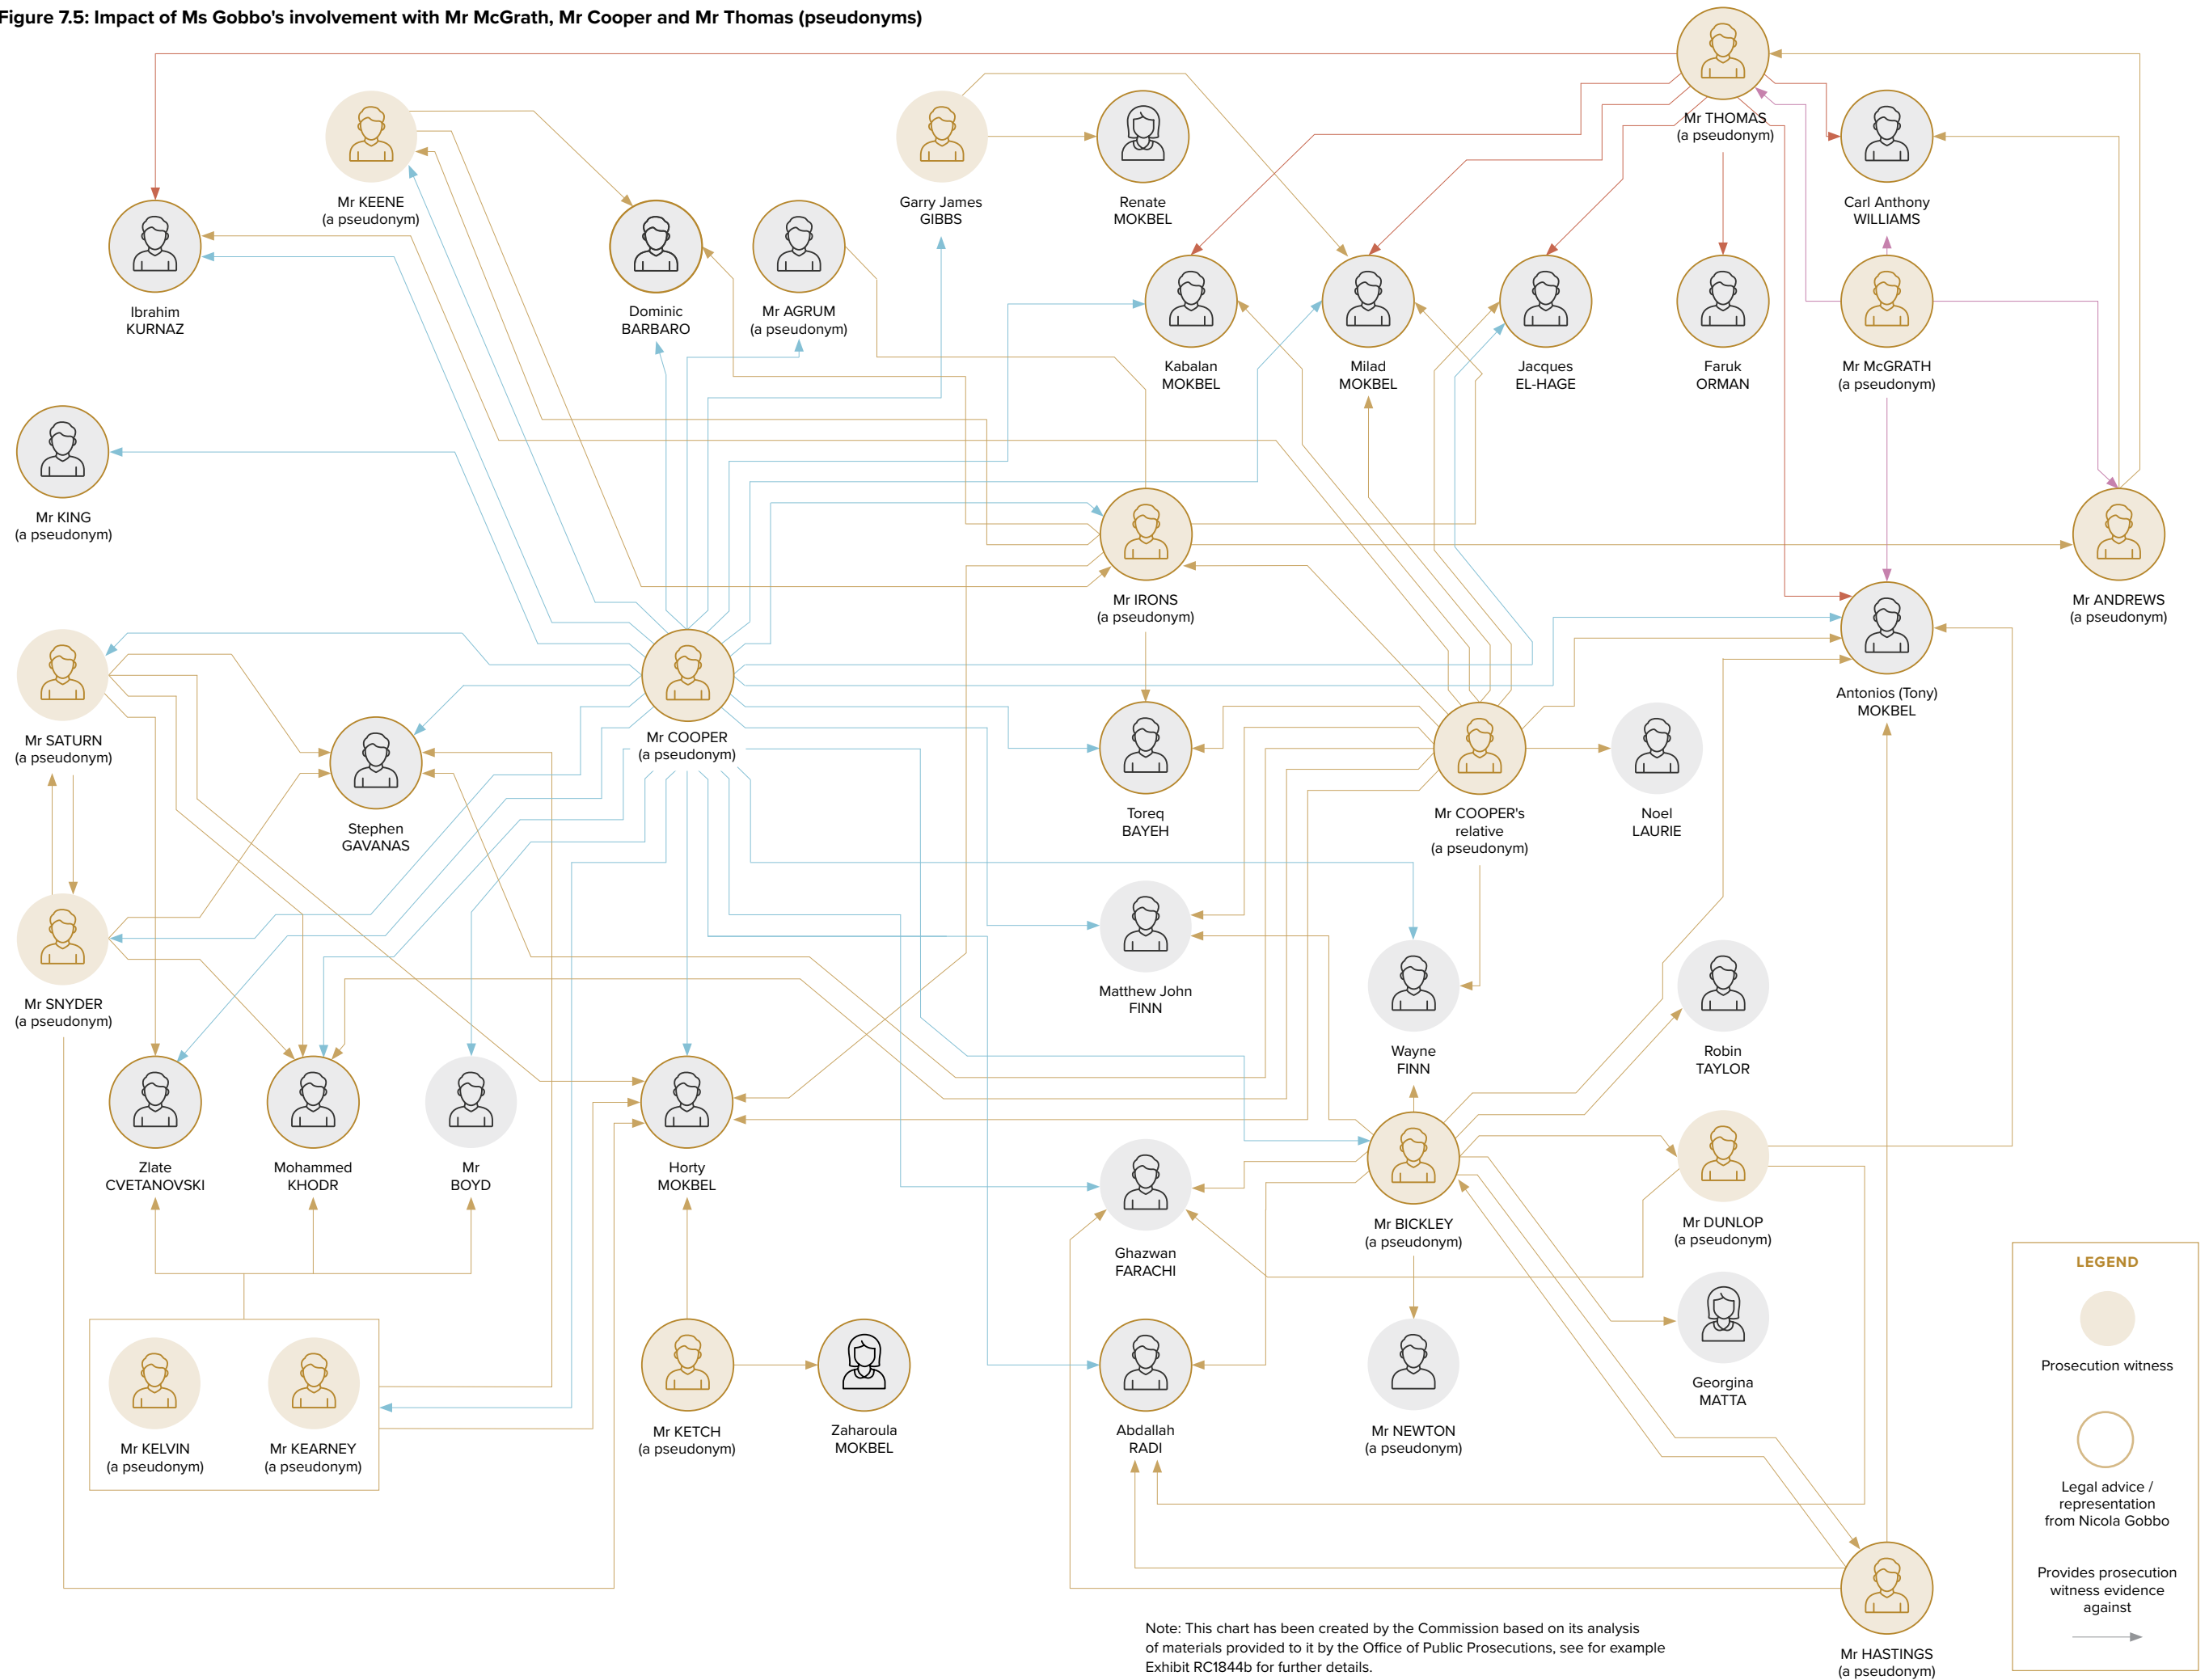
Figure 7.5: Impact of Ms Gobbo's involvement with Mr McGrath, Mr Cooper and Mr Thomas (pseudonyms)

Mr THOMAS
(a pseudonym)

Mr KEENE
(a pseudonym)

Garry James
GIBBS

Renate
MOKBEL

Carl Anthony
WILLIAMS

Ibrahim
KURNAZ

Dominic
BARBARO

Mr AGRUM
(a pseudonym)

Kabalan
MOKBEL

Milad
MOKBEL

Jacques
EL-HAGE

Faruk
ORMAN

Mr McGRATH
(a pseudonym)

Mr KING
(a pseudonym)

Mr IRONS
(a pseudonym)

Mr ANDREWS
(a pseudonym)

Antonios (Tony)
MOKBEL

Mr SATURN
(a pseudonym)

Mr COOPER
(a pseudonym)

Stephen
GAVANAS

Toreq
BAYEH

Mr COOPER's
relative
(a pseudonym)

Noel
LAURIE

Matthew John
FINN

Wayne
FINN

Robin
TAYLOR

Mr SNYDER
(a pseudonym)

Zlate
CVETANOVSKI

Mohammed
KHODR

Mr
BOYD

Horty
MOKBEL

Mr BICKLEY
(a pseudonym)

Mr DUNLOP
(a pseudonym)

Ghazwan
FARACHI

Georgina
MATTA

Mr KELVIN
(a pseudonym)

Mr KEARNEY
(a pseudonym)

Mr KETCH
(a pseudonym)

Zaharoula
MOKBEL

Abdallah
RADI

Mr NEWTON
(a pseudonym)

Mr HASTINGS
(a pseudonym)

LEGEND

Prosecution witness

Legal advice / representation from Nicola Gobbo

Provides prosecution witness evidence against

Note: This chart has been created by the Commission based on its analysis of materials provided to it by the Office of Public Prosecutions, see for example Exhibit RC1844b for further details.